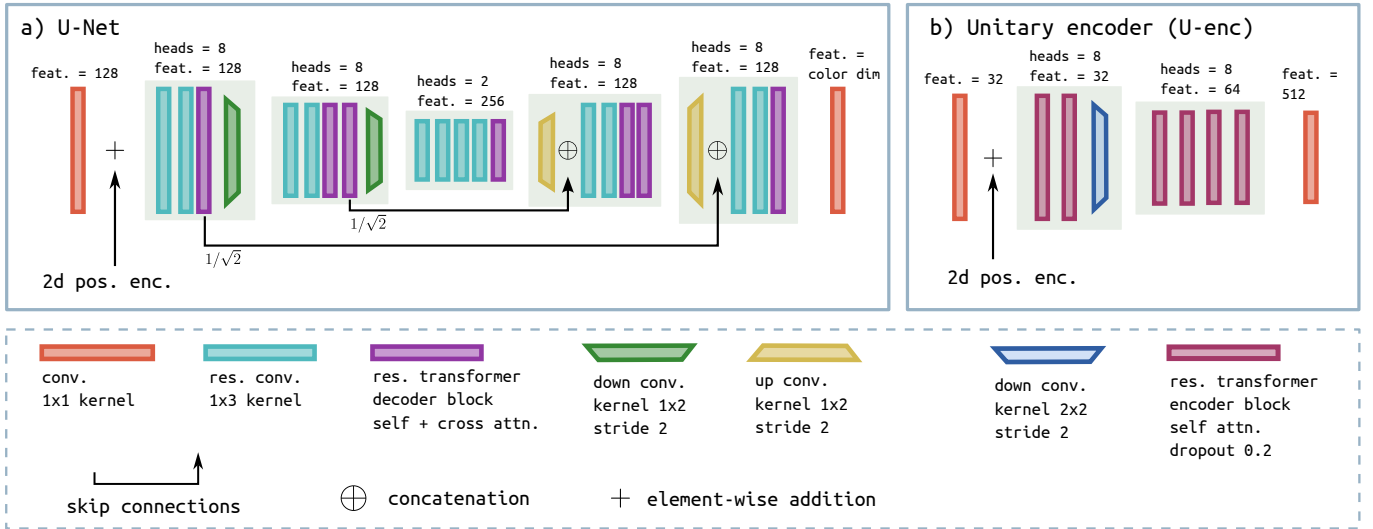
a) U-Net

feat. = 128

heads = 8
feat. = 128

heads = 8
feat. = 128

heads = 2
feat. = 256

heads = 8
feat. = 128

heads = 8
feat. = 128

feat. = color dim

$+$

$\oplus$

$\oplus$

$1/\sqrt{2}$

$1/\sqrt{2}$

2d pos. enc.

b) Unitary encoder (U-enc)

feat. = 32

heads = 8
feat. = 32

heads = 8
feat. = 64

feat. = 512

$+$

2d pos. enc.

conv.
1x1 kernel

res. conv.
1x3 kernel

res. transformer
decoder block
self + cross attn.

down conv.
kernel 1x2
stride 2

up conv.
kernel 1x2
stride 2

down conv.
kernel 2x2
stride 2

res. transformer
encoder block
self attn.
dropout 0.2

skip connections

$\oplus$ concatenation

$+$ element-wise addition